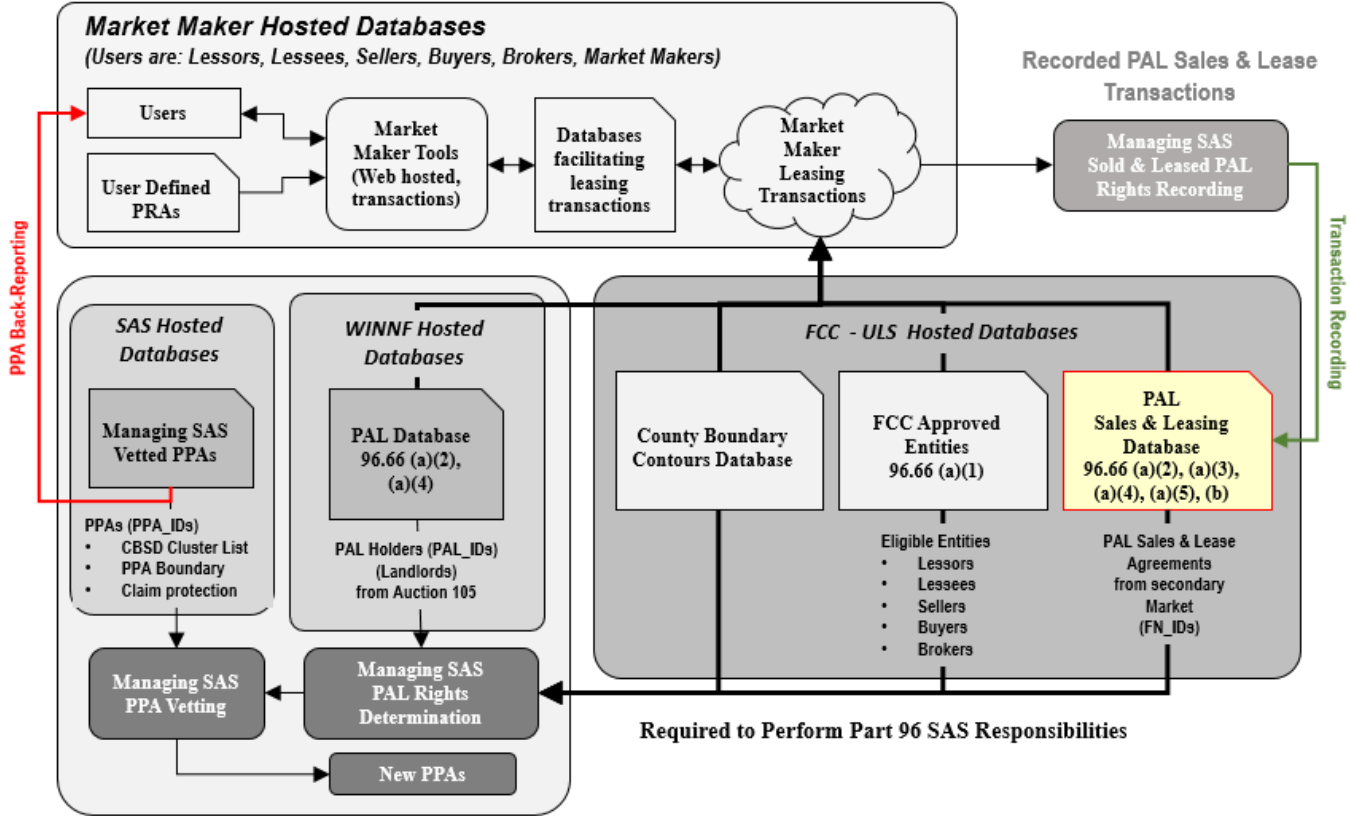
Market Maker Hosted Databases

(Users are: Lessors, Lessees, Sellers, Buyers, Brokers, Market Makers)

Users

User Defined PRAs

Market Maker Tools (Web hosted, transactions)

Databases facilitating leasing transactions

Market Maker Leasing Transactions

Recorded PAL Sales & Lease Transactions

Managing SAS Sold & Leased PAL Rights Recording

PPA Back-Reporting

Transaction Recording

SAS Hosted Databases

Managing SAS Vetted PPAs

PPAs (PPA_IDs)
• CBSD Cluster List
• PPA Boundary
• Claim protection

WINNF Hosted Databases

PAL Database 96.66 (a)(2), (a)(4)

PAL Holders (PAL_IDs) (Landlords) from Auction 105

FCC - ULS Hosted Databases

County Boundary Contours Database

FCC Approved Entities 96.66 (a)(1)

Eligible Entities
• Lessors
• Lessees
• Sellers
• Buyers
• Brokers

PAL Sales & Leasing Database 96.66 (a)(2), (a)(3), (a)(4), (a)(5), (b)

PAL Sales & Lease Agreements from secondary Market (FN_IDs)

Managing SAS PPA Vetting

Managing SAS PAL Rights Determination

New PPAs

Required to Perform Part 96 SAS Responsibilities